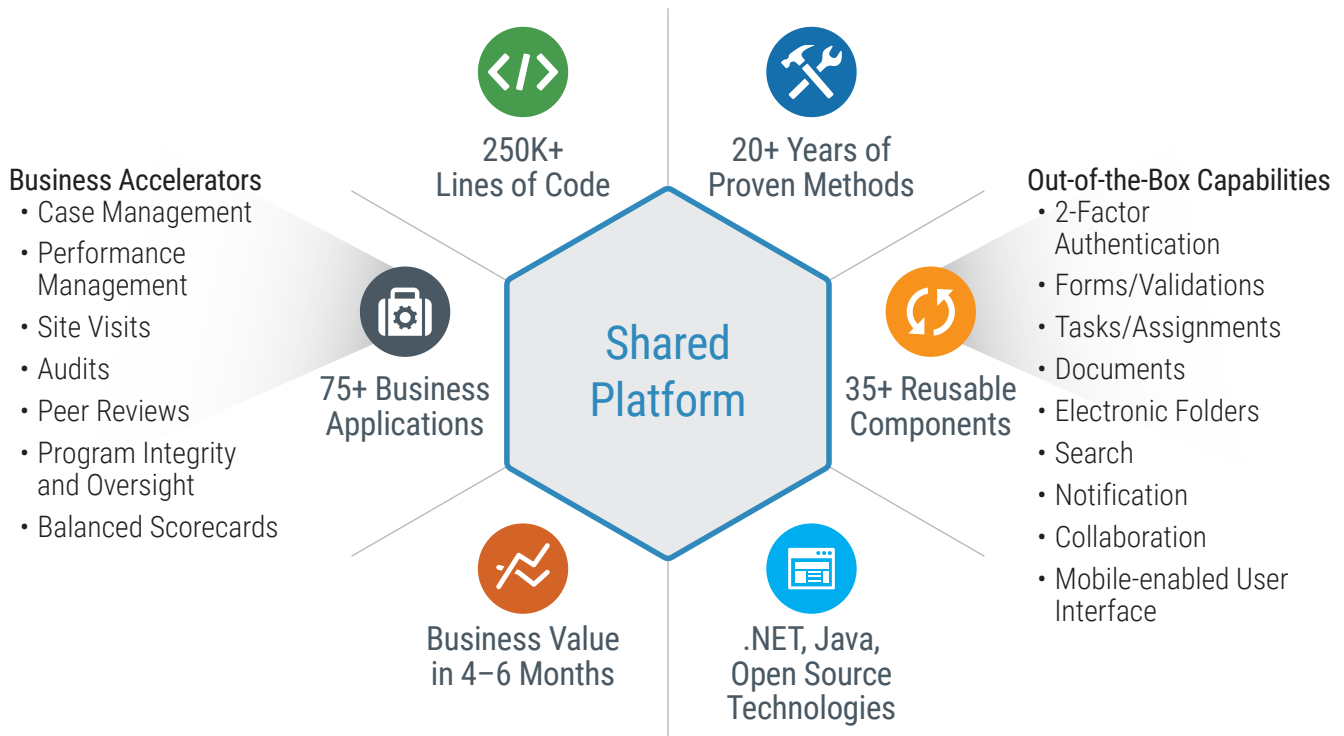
Business Accelerators
• Case Management
• Performance Management
• Site Visits
• Audits
• Peer Reviews
• Program Integrity and Oversight
• Balanced Scorecards

250K+ Lines of Code

20+ Years of Proven Methods

Out-of-the-Box Capabilities
• 2-Factor Authentication
• Forms/Validations
• Tasks/Assignments
• Documents
• Electronic Folders
• Search
• Notification
• Collaboration
• Mobile-enabled User Interface

75+ Business Applications

Shared Platform

35+ Reusable Components

Business Value in 4–6 Months

.NET, Java, Open Source Technologies